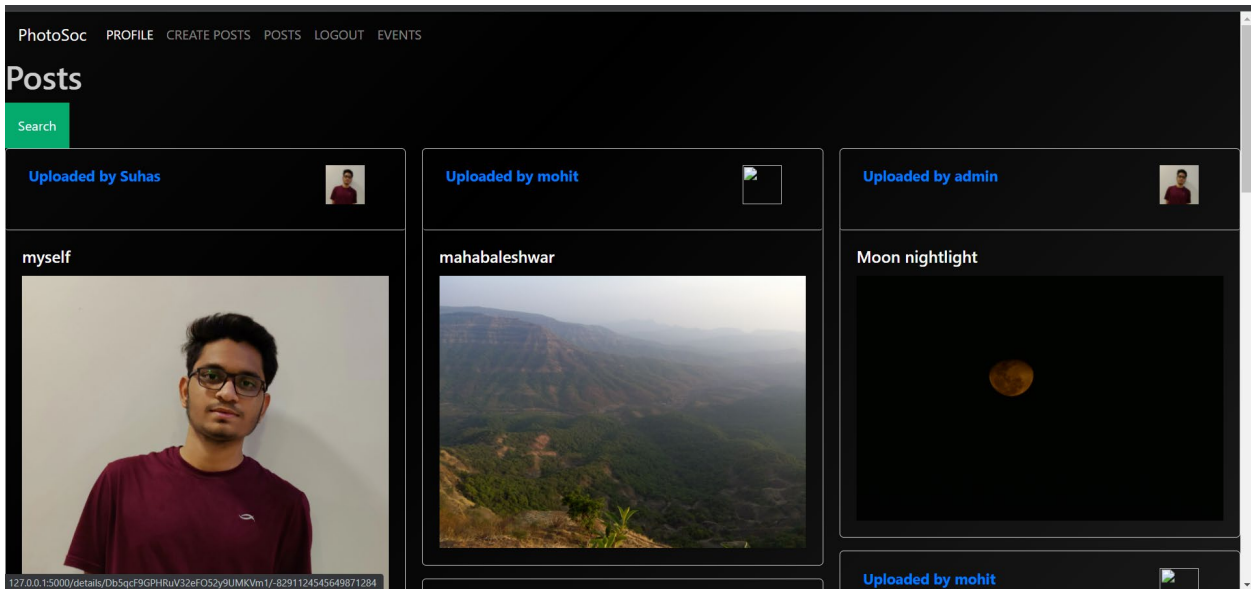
PhotoSoc PROFILE CREATE POSTS POSTS LOGOUT EVENTS

Posts

Search

Uploaded by Suhas

myself

Uploaded by mohit

mahabaleshwar

Uploaded by admin

Moon nightlight

Uploaded by mohit

127.0.0.1:5000/details/Db5qcF9GPHRuV32eFO52y9UMKVm1/-8291124545649871284